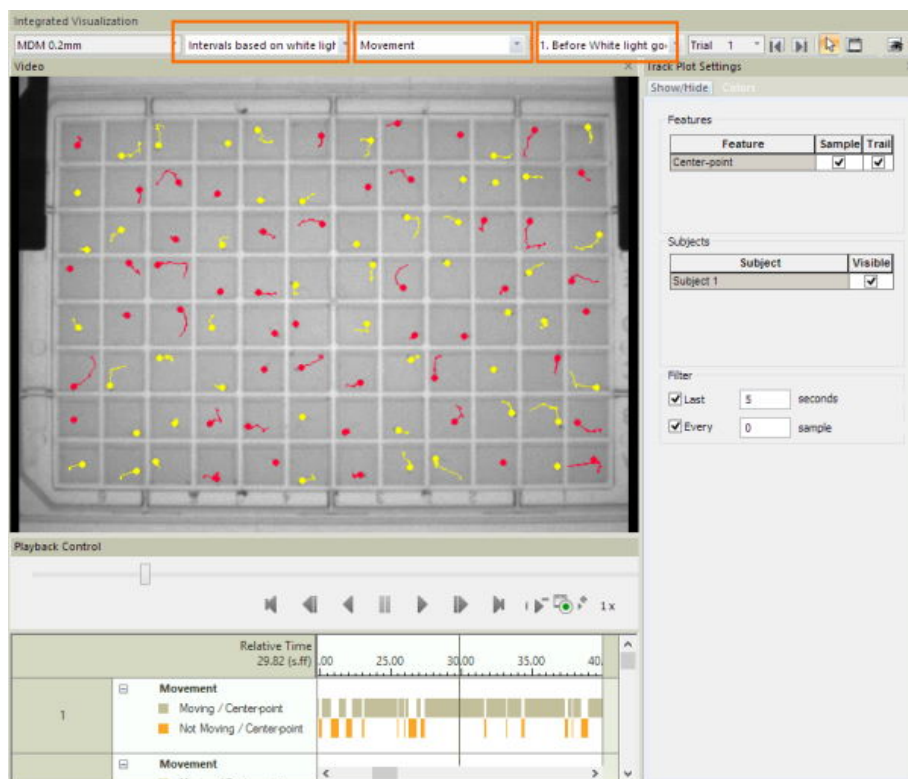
Integrated Visualization

MDM 0.2mm

Intervals based on white ligh

Movement

1. Before White light go

Trial 1

Video

Track Plot Settings

Show/Hide Colors

Features

| Feature | Sample | Trail |
|---|---|---|
| Center-point | ✓ | ✓ |

Subjects

| Subject | Visible |
|---|---|
| Subject 1 | ✓ |

Filter

✓ Last 5 seconds

✓ Every 0 sample

Playback Control

1x

Relative Time
29.82 (s.ff)

.00 25.00 30.00 35.00 40.

1

Movement

Moving / Center-point

Not Moving / Center-point

Movement